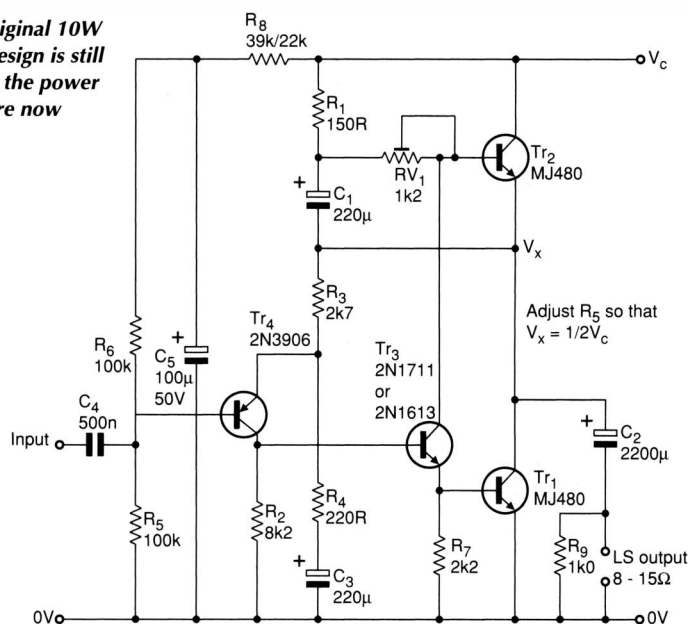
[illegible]iginal 10W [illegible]esign is still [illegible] the power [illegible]re now

$R_8$
39k/22k

$V_c$

$R_1$
150R

$RV_1$
1k2

$Tr_2$
MJ480

$C_1$
220µ

$V_x$

$R_3$
2k7

Adjust $R_5$ so that $V_x = 1/2V_c$

$Tr_4$
2N3906

$R_6$
100k

$C_5$
100µ
50V

$C_4$
500n

Input

$Tr_3$
2N1711
or
2N1613

$C_2$
2200µ

$Tr_1$
MJ480

$R_4$
220R

$R_5$
100k

$R_2$
8k2

$R_7$
2k2

$R_9$
1k0

LS output
8 - 15Ω

$C_3$
220µ

0V

0V